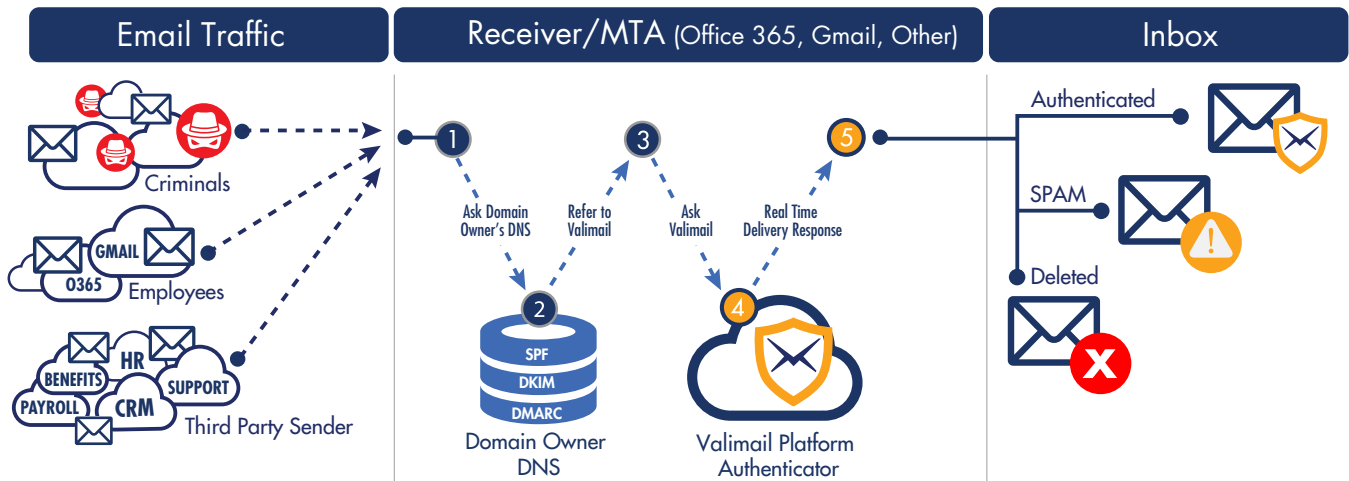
Email Traffic

Receiver/MTA (Office 365, Gmail, Other)

Inbox

Criminals

GMAIL

0365

Employees

HR

BENEFITS

SUPPORT

PAYROLL

CRM

Third Party Sender

1

Ask Domain Owner's DNS

2

SPF

DKIM

DMARC

Domain Owner DNS

Refer to Valimail

3

Ask Valimail

4

Valimail Platform Authenticator

Real Time Delivery Response

5

Authenticated

SPAM

Deleted